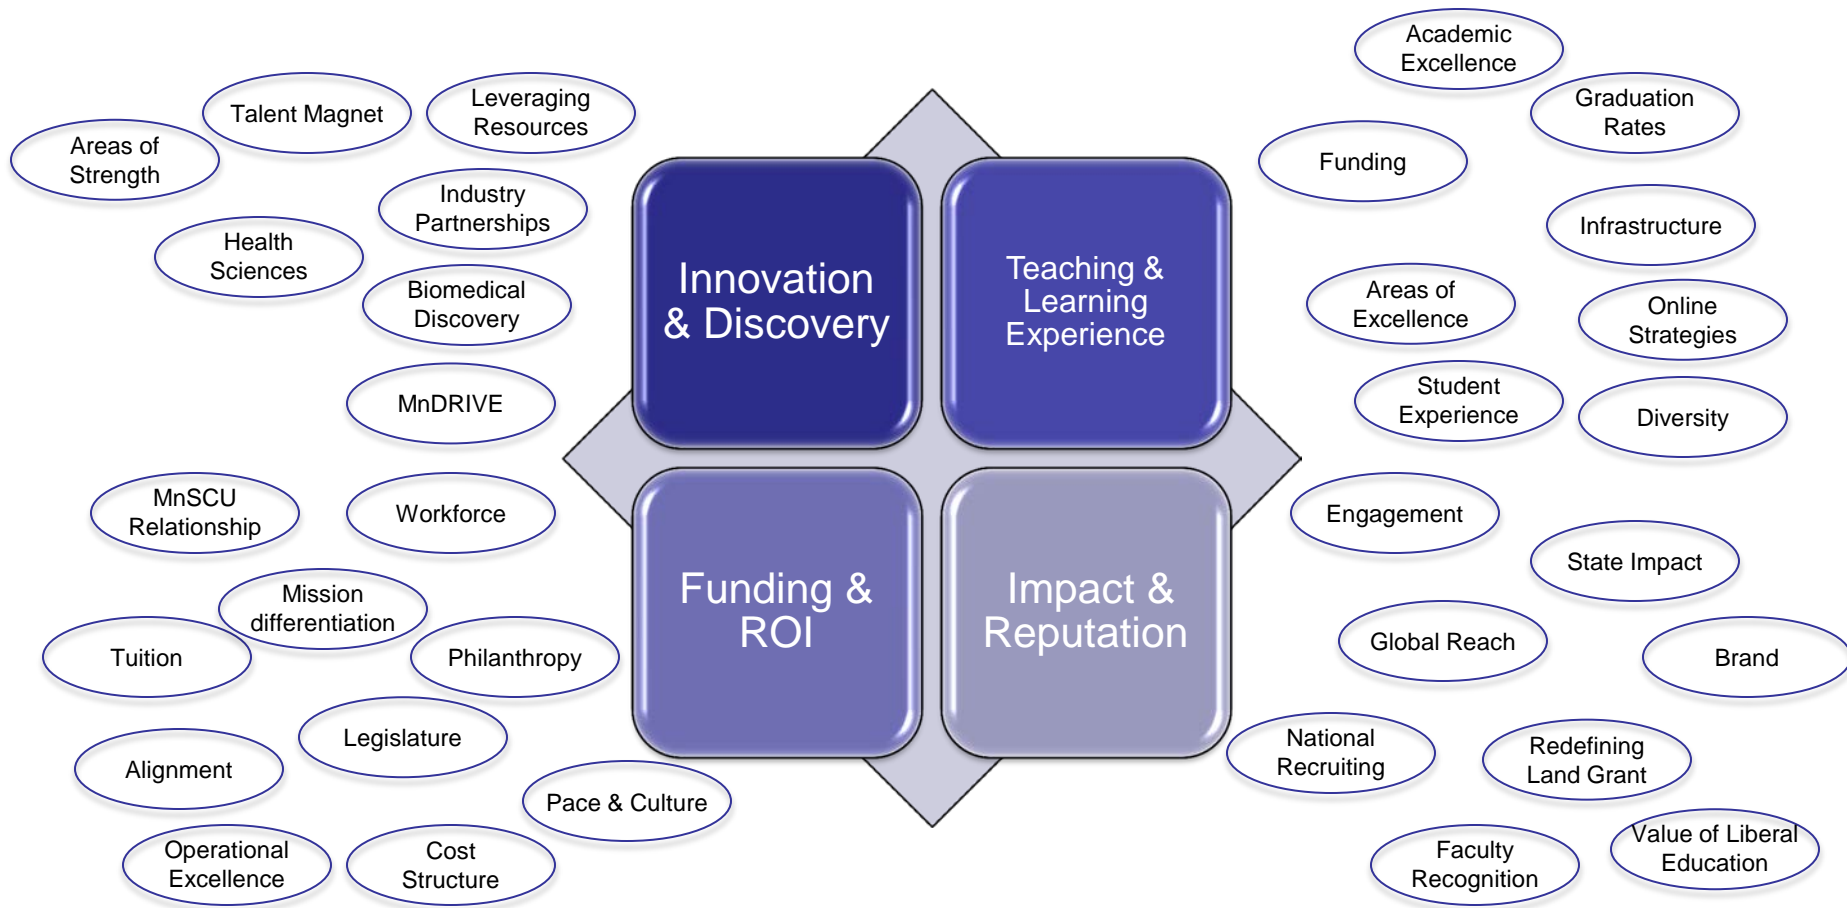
Innovation & Discovery

Teaching & Learning Experience

Funding & ROI

Impact & Reputation

Talent Magnet

Leveraging Resources

Areas of Strength

Industry Partnerships

Health Sciences

Biomedical Discovery

MnDRIVE

MnSCU Relationship

Workforce

Mission differentiation

Tuition

Philanthropy

Legislature

Alignment

Pace & Culture

Operational Excellence

Cost Structure

Academic Excellence

Graduation Rates

Funding

Infrastructure

Areas of Excellence

Online Strategies

Student Experience

Diversity

Engagement

State Impact

Global Reach

Brand

National Recruiting

Redefining Land Grant

Value of Liberal Education

Faculty Recognition